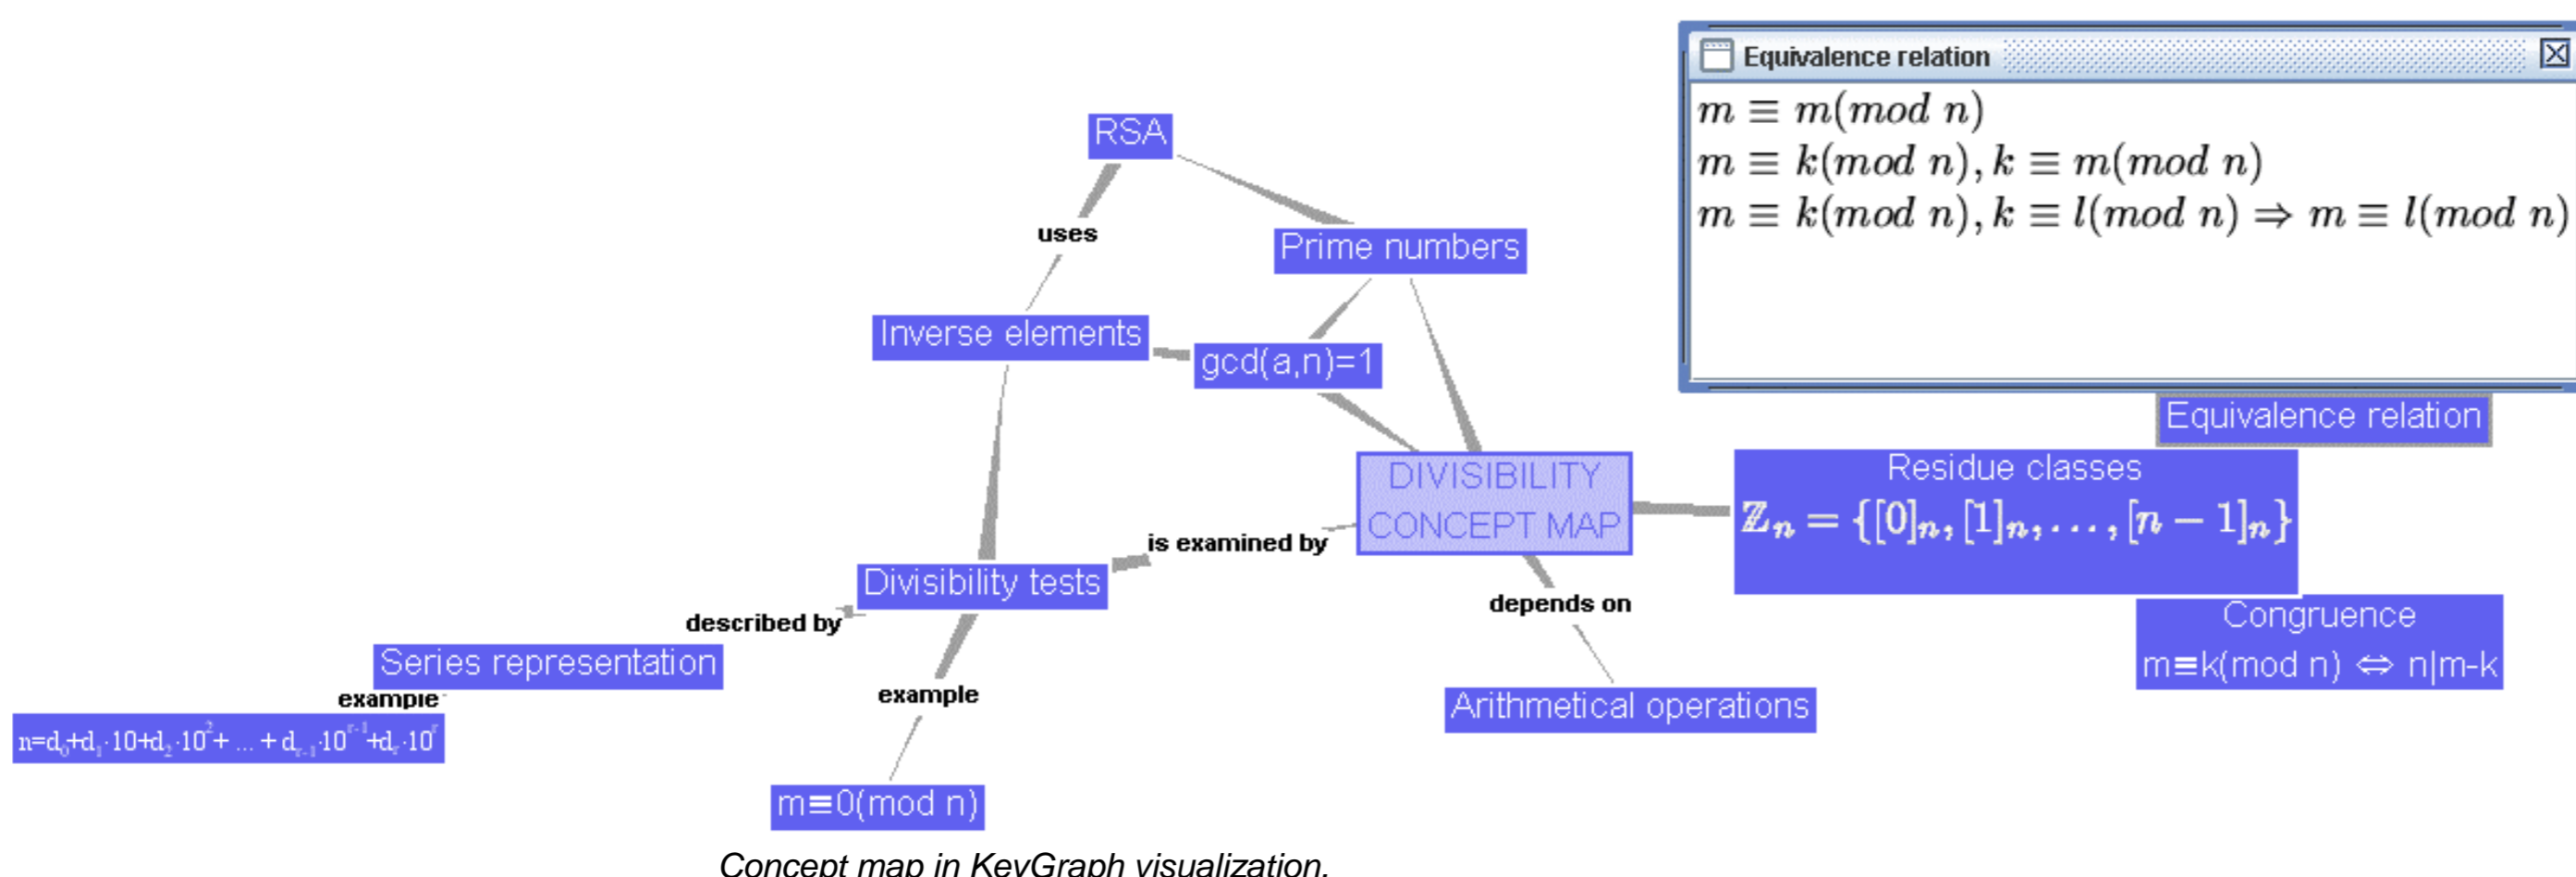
Equivalence relation

$m \equiv m(mod\ n)$
$m \equiv k(mod\ n), k \equiv m(mod\ n)$
$m \equiv k(mod\ n), k \equiv l(mod\ n) \Rightarrow m \equiv l(mod\ n)$

RSA

uses

Prime numbers

Inverse elements

gcd(a,n)=1

Equivalence relation

DIVISIBILITY CONCEPT MAP

Residue classes
$\mathbb{Z}_n = \{[0]_n, [1]_n, \ldots, [n-1]_n\}$

is examined by

Divisibility tests

depends on

Congruence
m≡k(mod n) ⇔ n|m-k

described by

Series representation

example

example

$n=d_0+d_1\cdot 10+d_2\cdot 10^2+ \ldots + d_{r-1}\cdot 10^{r-1}+d_r\cdot 10^r$

Arithmetical operations

m≡0(mod n)

Concept map in KeyGraph visualization.